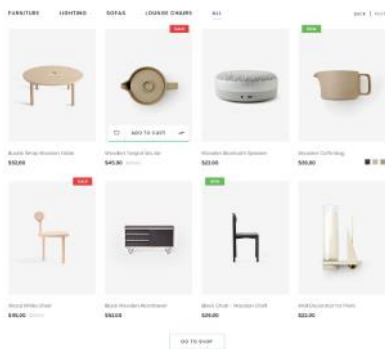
FURNITURE LIGHTING SOFAS LOUNGE CHAIRS ALL

BACK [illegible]

SALE

NEW

ADD TO CART

Bustle Wrap Wooden Table
$10.00

Wooden Teapot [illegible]
$45.00 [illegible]

Wooden Bluetooth Speaker
$22.00

Wooden Coffee Mug
$30.00

SALE

NEW

Wood White Chair
$16.00 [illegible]

Black Wooden Nightstand
$50.00

Black Chair - Wooden Craft
$20.00

Wall Decorative Holder
$22.00

GO TO SHOP